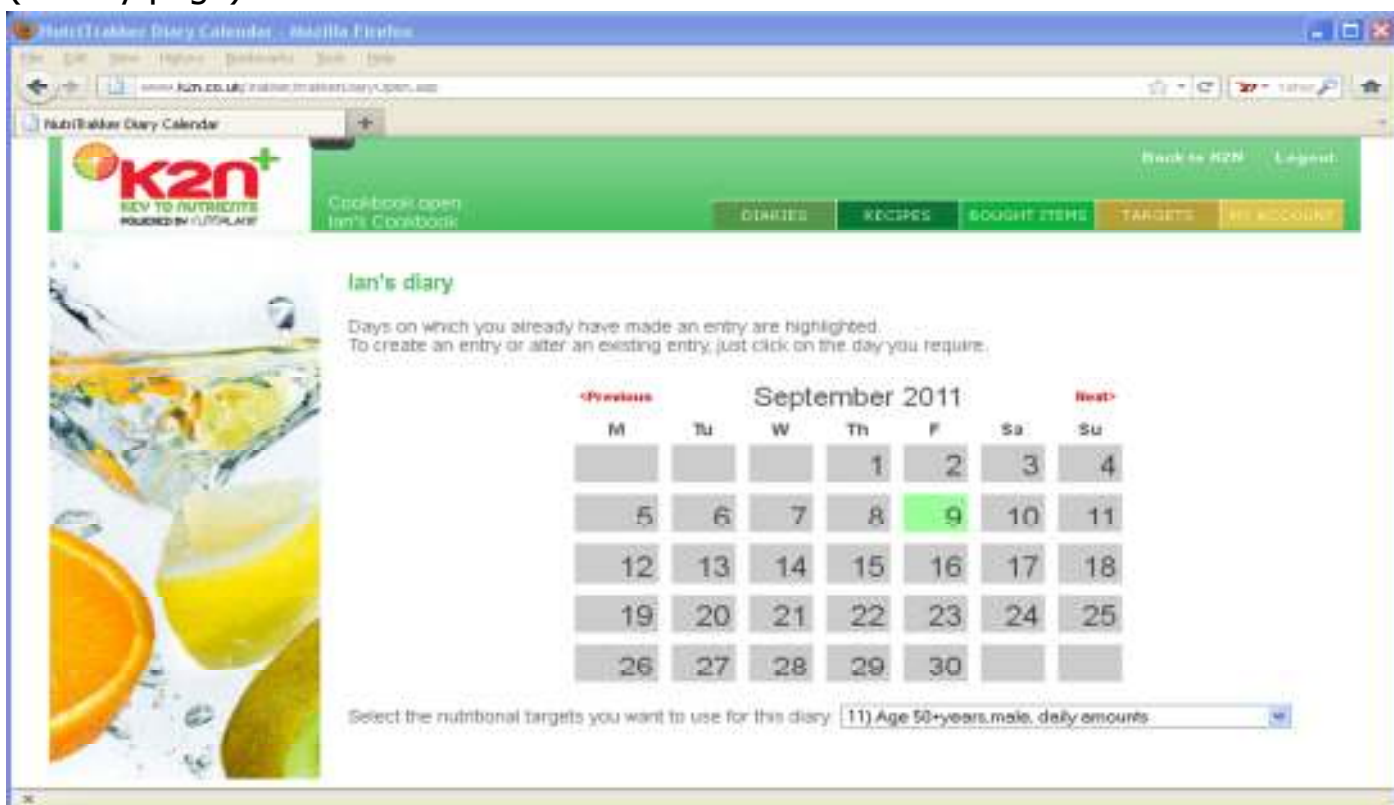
NutriTrakker Diary Calendar - Mozilla Firefox

File Edit View History Bookmarks Tools Help

www.k2n.co.uk/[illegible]

NutriTrakker Diary Calendar

k2n+
KEY TO NUTRIENTS
POWERED BY NUTRILABS

Cookbook open
Ian's Cookbook

Back to K2N Logout

DIARIES RECIPES BOUGHT ITEMS TARGETS MY ACCOUNT

Ian's diary

Days on which you already have made an entry are highlighted.
To create an entry or alter an existing entry, just click on the day you require.

<Previous September 2011 Next>

| M | Tu | W | Th | F | Sa | Su |
|---|---|---|---|---|---|---|
| | | | 1 | 2 | 3 | 4 |
| 5 | 6 | 7 | 8 | 9 | 10 | 11 |
| 12 | 13 | 14 | 15 | 16 | 17 | 18 |
| 19 | 20 | 21 | 22 | 23 | 24 | 25 |
| 26 | 27 | 28 | 29 | 30 | | |

Select the nutritional targets you want to use for this diary 11) Age 50+years,male, daily amounts